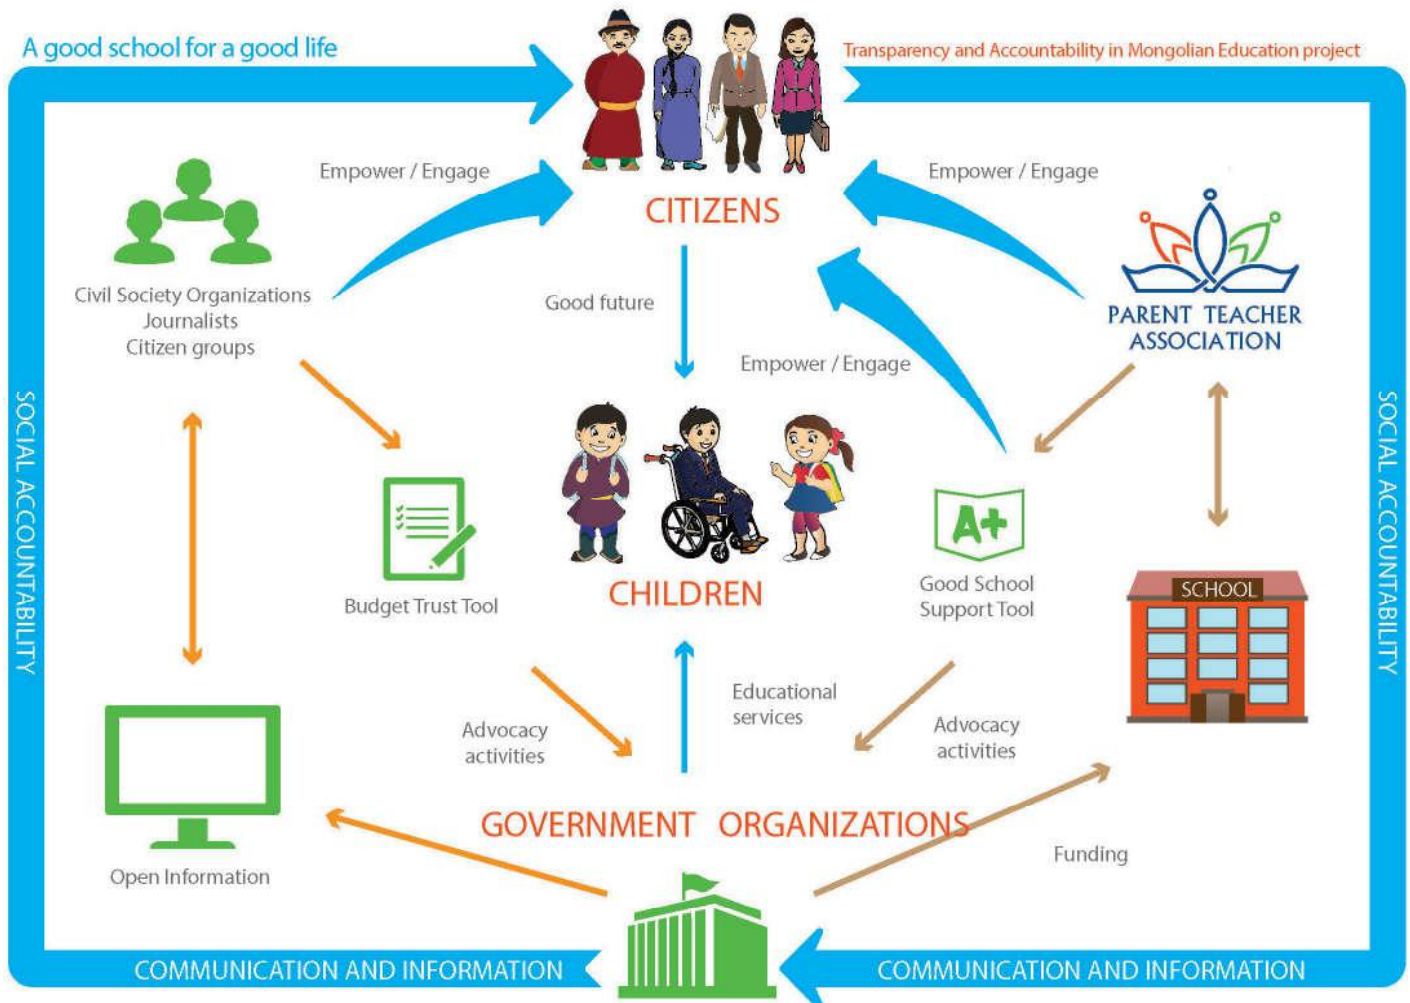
A good school for a good life

Transparency and Accountability in Mongolian Education project

Empower / Engage

Empower / Engage

CITIZENS

Civil Society Organizations
Journalists
Citizen groups

Good future

Empower / Engage

PARENT TEACHER ASSOCIATION

SOCIAL ACCOUNTABILITY

SOCIAL ACCOUNTABILITY

Budget Trust Tool

CHILDREN

Good School Support Tool

SCHOOL

Advocacy activities

Educational services

Advocacy activities

GOVERNMENT ORGANIZATIONS

Funding

Open Information

COMMUNICATION AND INFORMATION

COMMUNICATION AND INFORMATION